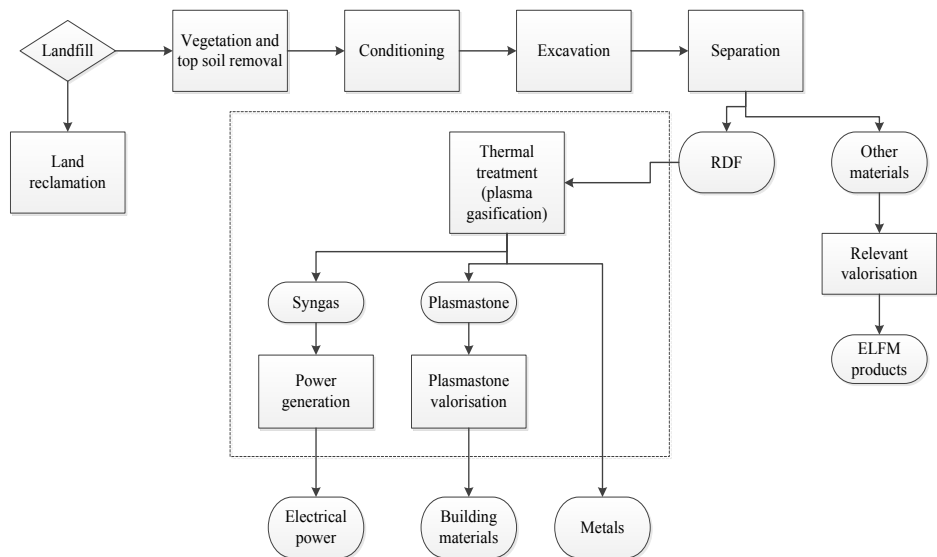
Landfill

Vegetation and top soil removal

Conditioning

Excavation

Separation

Land reclamation

Thermal treatment (plasma gasification)

RDF

Other materials

Relevant valorisation

ELFM products

Syngas

Plasmastone

Power generation

Plasmastone valorisation

Electrical power

Building materials

Metals